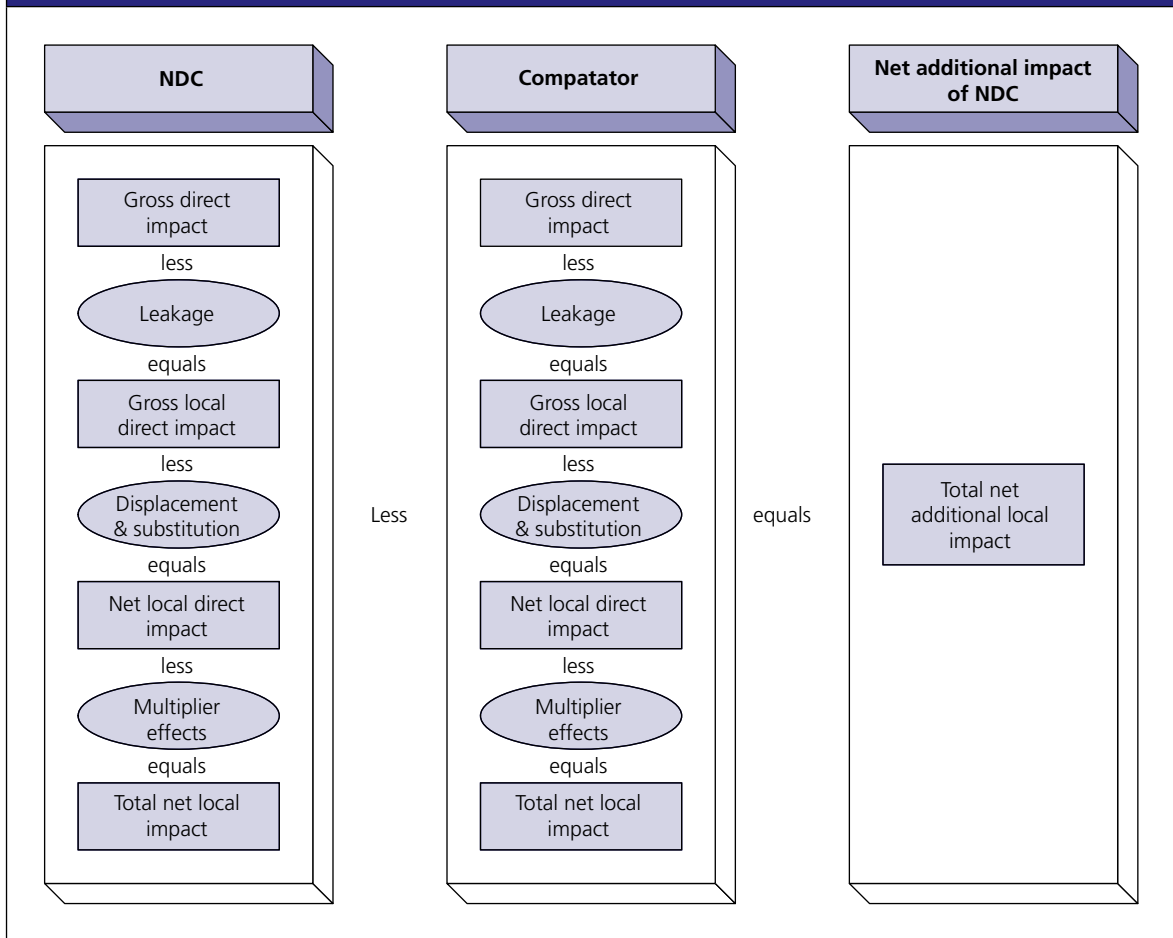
NDC

Gross direct impact

less

Leakage

equals

Gross local direct impact

less

Displacement & substitution

equals

Net local direct impact

less

Multiplier effects

equals

Total net local impact

Less

Compatator

Gross direct impact

less

Leakage

equals

Gross local direct impact

less

Displacement & substitution

equals

Net local direct impact

less

Multiplier effects

equals

Total net local impact

equals

Net additional impact of NDC

Total net additional local impact